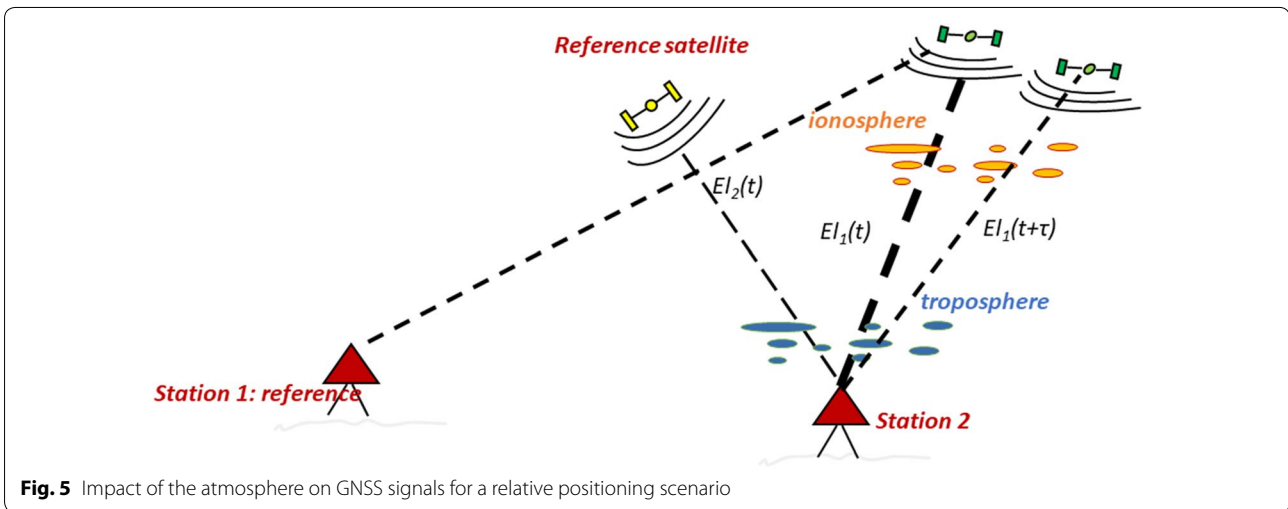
Reference satellite

ionosphere

$El_2(t)$

$El_1(t)$

$El_1(t+\tau)$

troposphere

Station 1: reference

Station 2

**Fig. 5** Impact of the atmosphere on GNSS signals for a relative positioning scenario